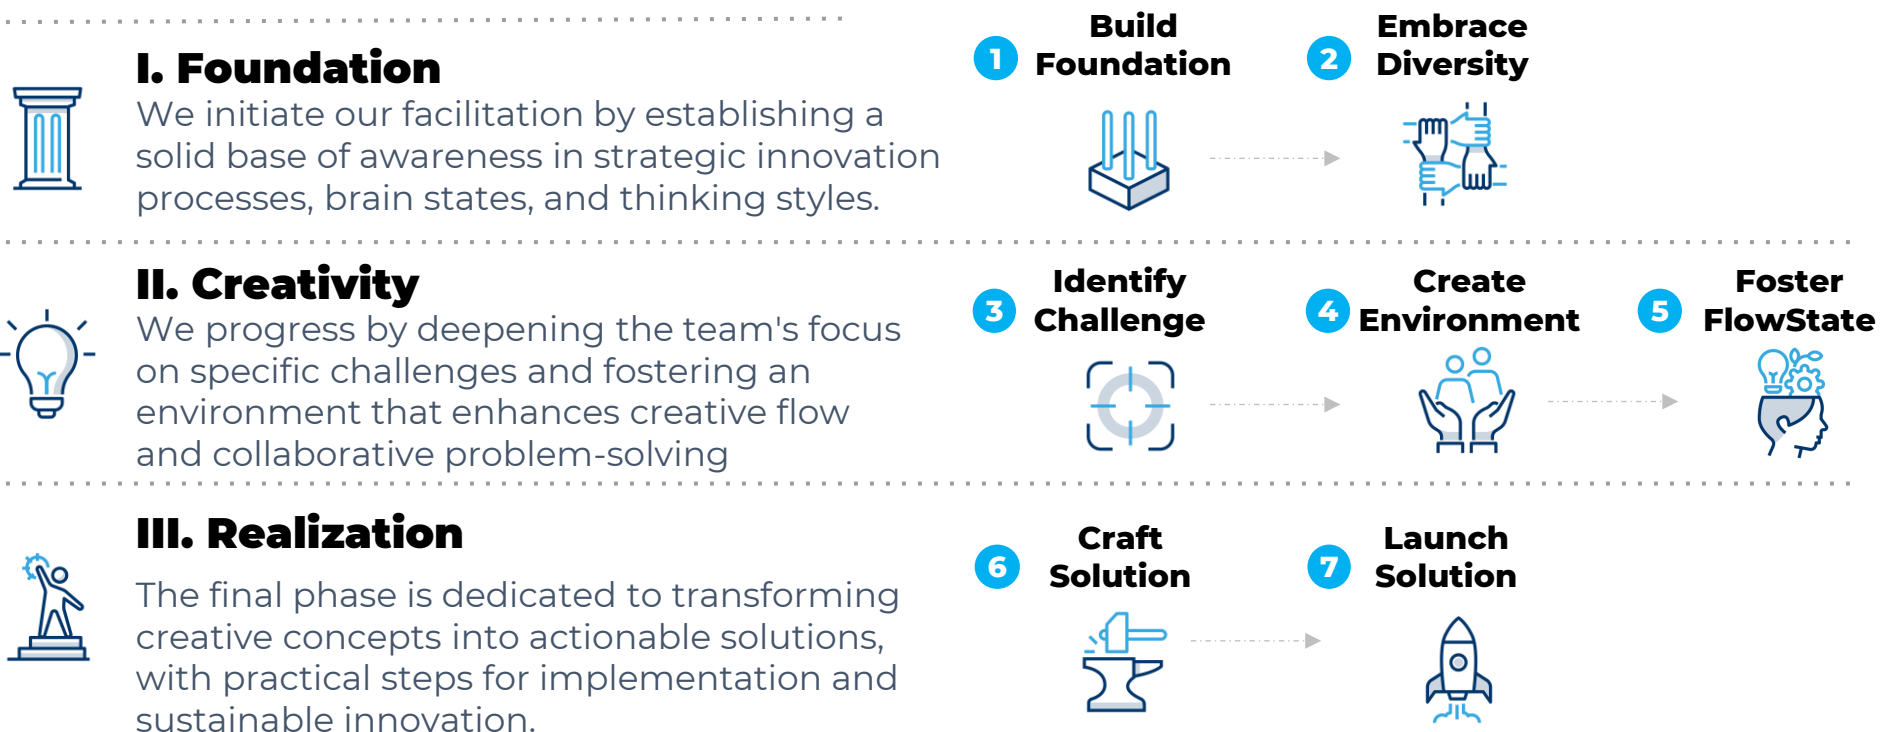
I. Foundation

We initiate our facilitation by establishing a solid base of awareness in strategic innovation processes, brain states, and thinking styles.

1 Build Foundation

2 Embrace Diversity

II. Creativity

We progress by deepening the team's focus on specific challenges and fostering an environment that enhances creative flow and collaborative problem-solving

3 Identify Challenge

4 Create Environment

5 Foster FlowState

III. Realization

The final phase is dedicated to transforming creative concepts into actionable solutions, with practical steps for implementation and sustainable innovation.

6 Craft Solution

7 Launch Solution